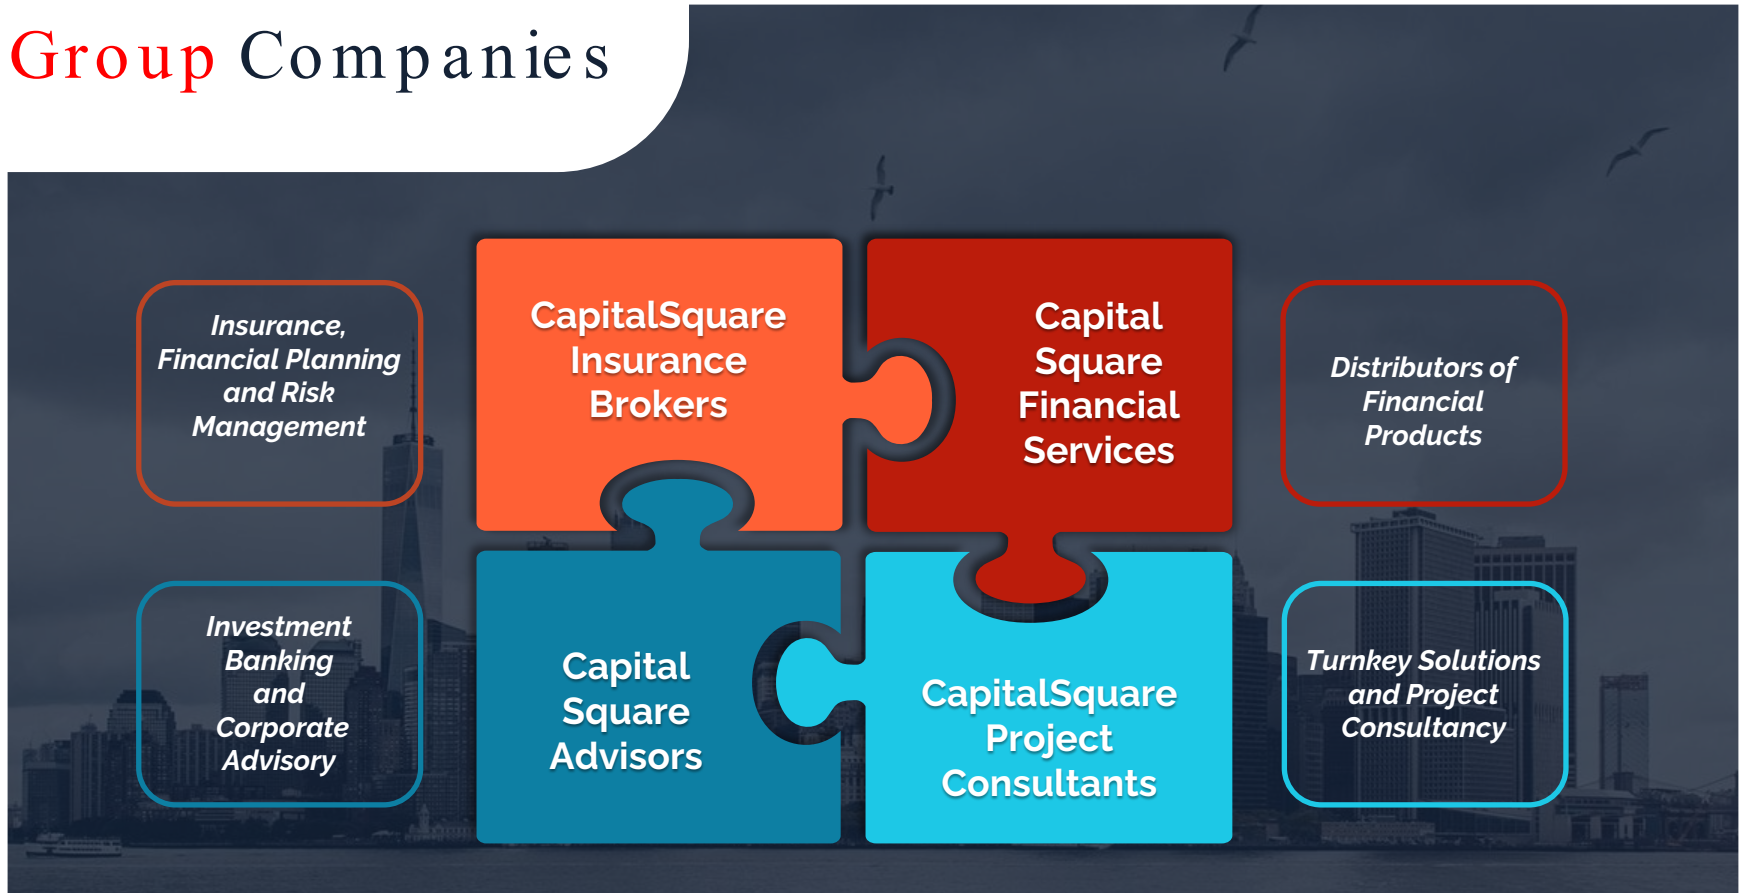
Group Companies

Insurance, Financial Planning and Risk Management

CapitalSquare Insurance Brokers

Capital Square Financial Services

Distributors of Financial Products

Investment Banking and Corporate Advisory

Capital Square Advisors

CapitalSquare Project Consultants

Turnkey Solutions and Project Consultancy